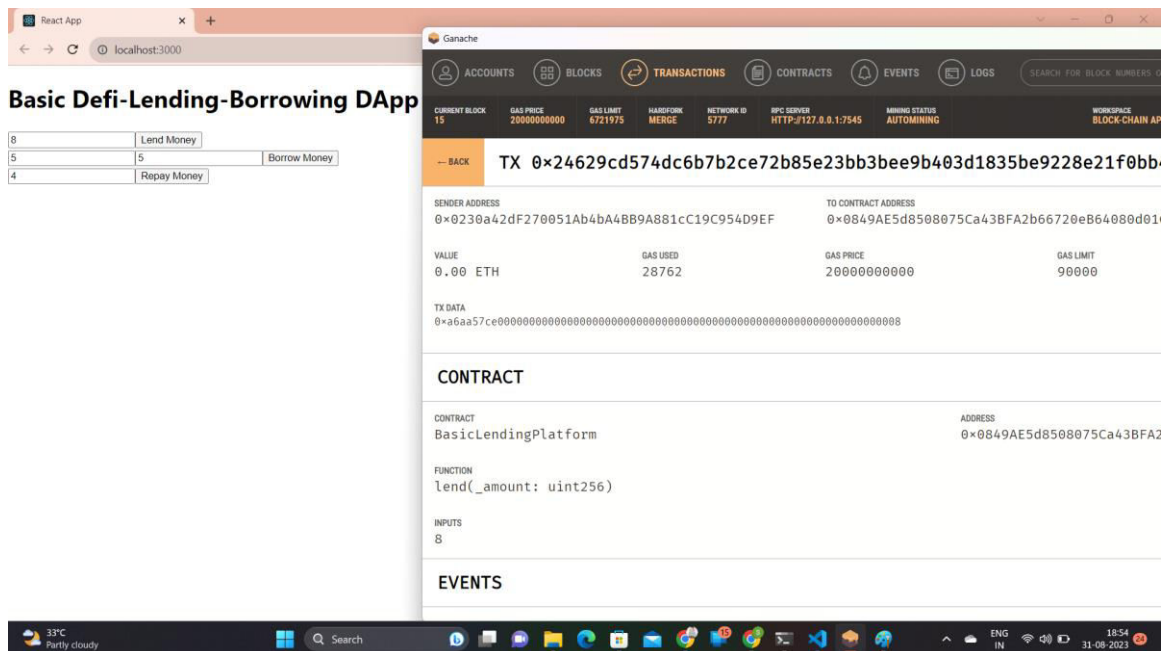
React App
localhost:3000

Basic Defi-Lending-Borrowing DApp

8 Lend Money
5 5 Borrow Money
4 Repay Money

Ganache

ACCOUNTS BLOCKS TRANSACTIONS CONTRACTS EVENTS LOGS SEARCH FOR BLOCK NUMBERS O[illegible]

| CURRENT BLOCK | GAS PRICE | GAS LIMIT | HARDFORK | NETWORK ID | RPC SERVER | MINING STATUS | WORKSPACE |
|---|---|---|---|---|---|---|---|
| 15 | 20000000000 | 6721975 | MERGE | 5777 | HTTP://127.0.0.1:7545 | AUTOMINING | BLOCK-CHAIN AP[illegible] |

← BACK TX 0×24629cd574dc6b7b2ce72b85e23bb3bee9b403d1835be9228e21f0bb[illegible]

SENDER ADDRESS
0×0230a42dF270051Ab4bA4BB9A881cC19C954D9EF

TO CONTRACT ADDRESS
0×0849AE5d8508075Ca43BFA2b66720eB64080d01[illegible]

VALUE
0.00 ETH

GAS USED
28762

GAS PRICE
20000000000

GAS LIMIT
90000

TX DATA
0×a6aa57ce0000000000000000000000000000000000000000000000000000000000000008

CONTRACT

CONTRACT
BasicLendingPlatform

ADDRESS
0×0849AE5d8508075Ca43BFA2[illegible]

FUNCTION
lend(_amount: uint256)

INPUTS
8

EVENTS

33°C
Partly cloudy
Search
ENG
IN
18:54
31-08-2023
24